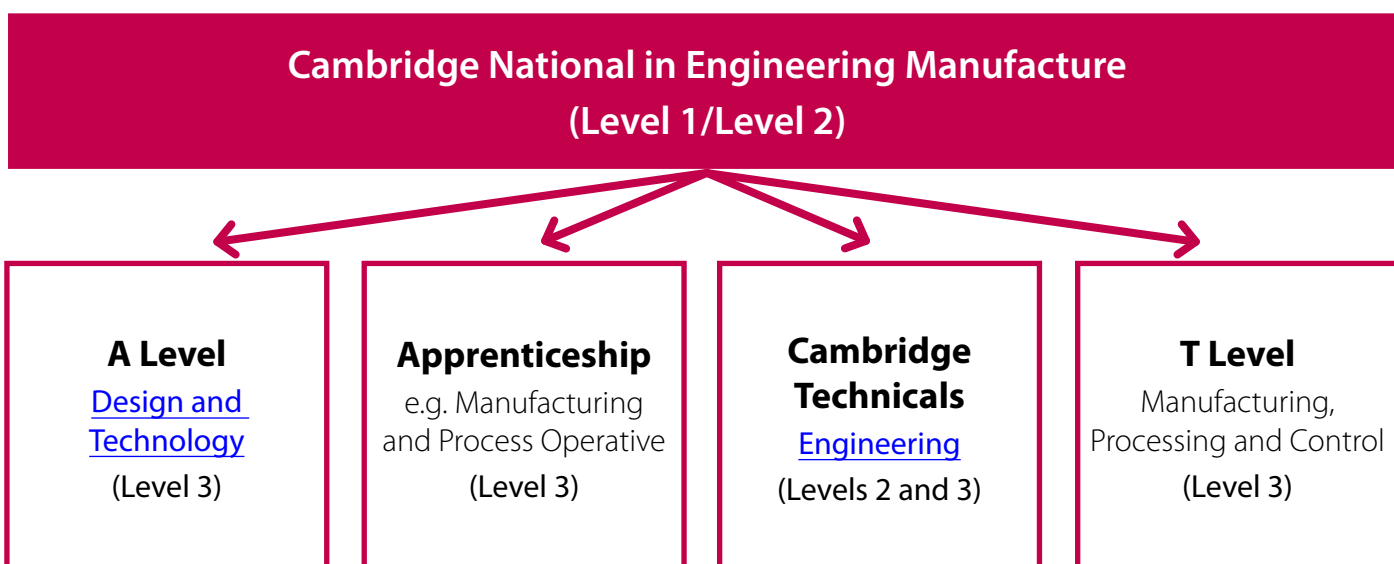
Cambridge National in Engineering Manufacture
(Level 1/Level 2)

A Level
Design and Technology
(Level 3)

Apprenticeship
e.g. Manufacturing and Process Operative
(Level 3)

Cambridge Technicals
Engineering
(Levels 2 and 3)

T Level
Manufacturing, Processing and Control
(Level 3)